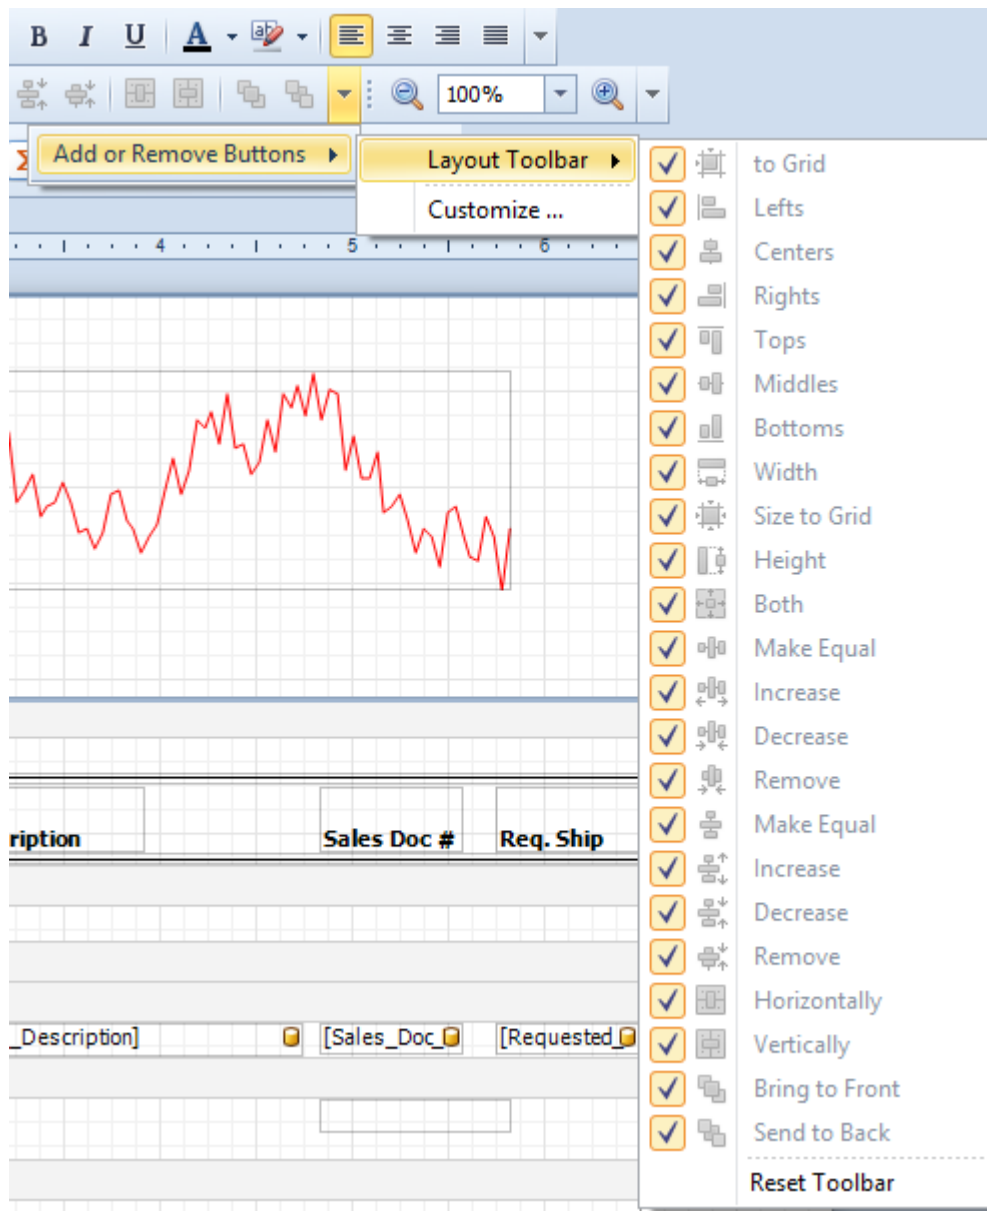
B I U A

100%

Add or Remove Buttons
Layout Toolbar
Customize ...

4 5 6

to Grid
Lefts
Centers
Rights
Tops
Middles
Bottoms
Width
Size to Grid
Height
Both
Make Equal
Increase
Decrease
Remove
Make Equal
Increase
Decrease
Remove
Horizontally
Vertically
Bring to Front
Send to Back
Reset Toolbar

ription
Sales Doc #
Req. Ship

_Description]
[Sales_Doc_
[Requested_